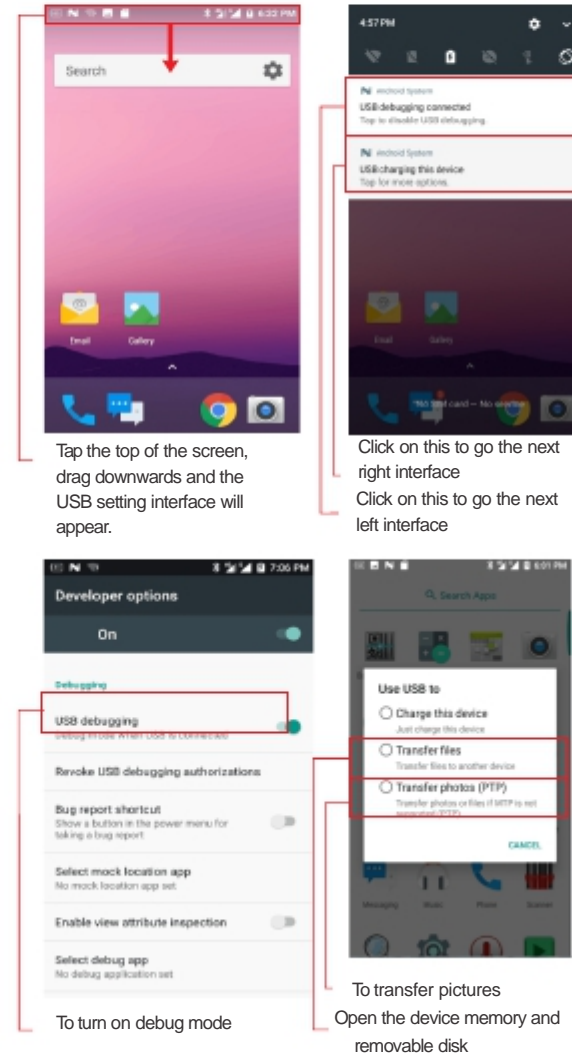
6:32 PM

Search

Email Gallery

Tap the top of the screen, drag downwards and the USB setting interface will appear.

4:57 PM

Android System
USB debugging connected
Tap to disable USB debugging

Android System
USB charging this device
Tap for more options.

Email Gallery

No SIM card – No service

Click on this to go the next right interface

Click on this to go the next left interface

7:06 PM

Developer options

On

Debugging

USB debugging
Debug mode when USB is connected

Revoke USB debugging authorizations

Bug report shortcut
Show a button in the power menu for taking a bug report

Select mock location app
No mock location app set

Enable view attribute inspection

Select debug app
No debug application set

To turn on debug mode

6:01 PM

Search Apps

Use USB to

Charge this device
Just charge this device

Transfer files
Transfer files to another device

Transfer photos (PTP)
Transfer photos or files if MTP is not supported (PTP)

CANCEL

Messaging Music Phone Scanner

To transfer pictures

Open the device memory and removable disk